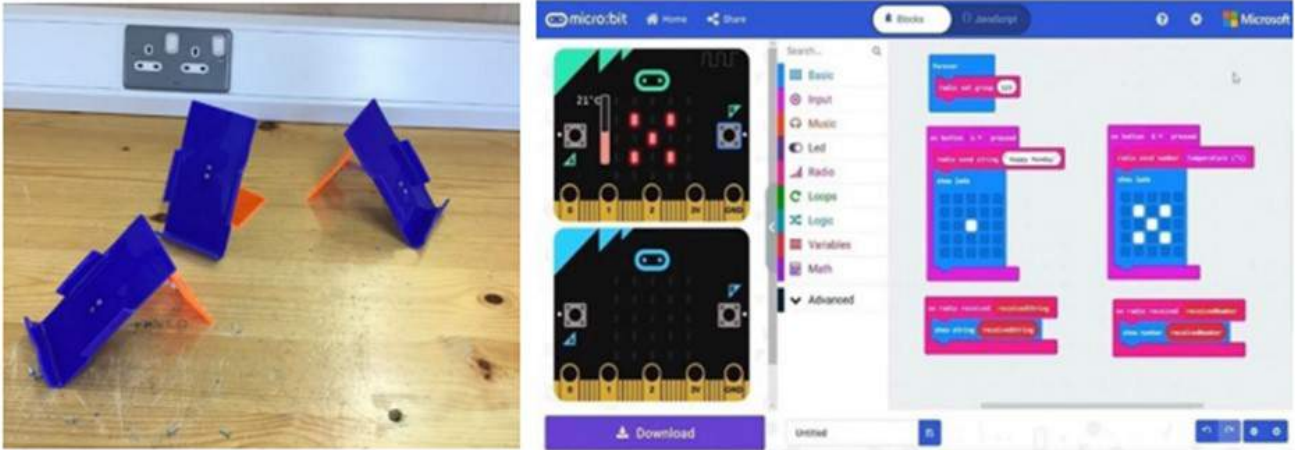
micro:bit Home Share Blocks JavaScript Microsoft

21°C

0 1 2 3V GND

0 1 2 3V GND

Download

Search...

Basic
Input
Music
Led
Radio
Loops
Logic
Variables
Math
Advanced

forever
radio set group 123

on button A pressed
radio send string "Happy Monday"
show leds

on button B pressed
radio send number temperature (°C)
show leds

on radio received receivedString
show string receivedString

on radio received receivedNumber
show number receivedNumber

Untitled